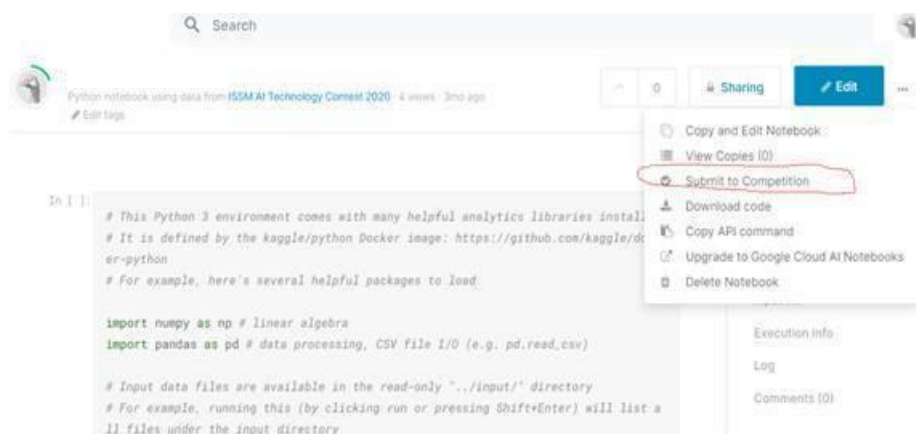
Search

Python notebook using data from ISSM AI Technology Contest 2020 · 4 views · 3mo ago
Edit tags

0

Sharing

Edit

...

Copy and Edit Notebook
View Copies (0)
Submit to Competition
Download code
Copy API command
Upgrade to Google Cloud AI Notebooks
Delete Notebook

In [ ]:
# This Python 3 environment comes with many helpful analytics libraries install
# It is defined by the kaggle/python Docker image: https://github.com/kaggle/do
er-python
# For example, here's several helpful packages to load

import numpy as np # linear algebra
import pandas as pd # data processing, CSV file I/O (e.g. pd.read_csv)

# Input data files are available in the read-only "../input/" directory
# For example, running this (by clicking run or pressing Shift+Enter) will list a
ll files under the input directory

Execution Info
Log
Comments (0)